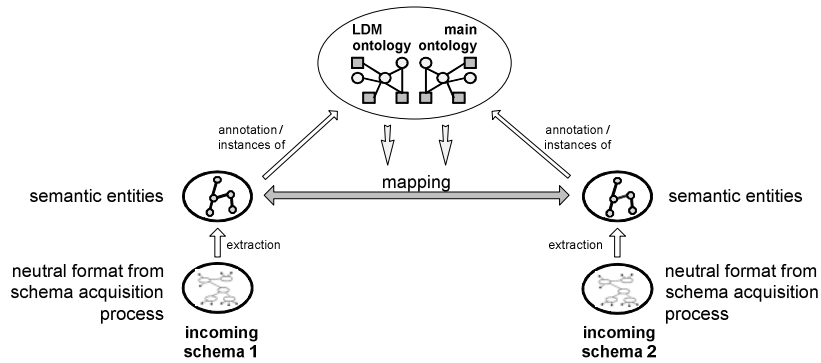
LDM ontology

main ontology

annotation / instances of

annotation / instances of

semantic entities

mapping

semantic entities

extraction

extraction

neutral format from schema acquisition process

neutral format from schema acquisition process

incoming schema 1

incoming schema 2